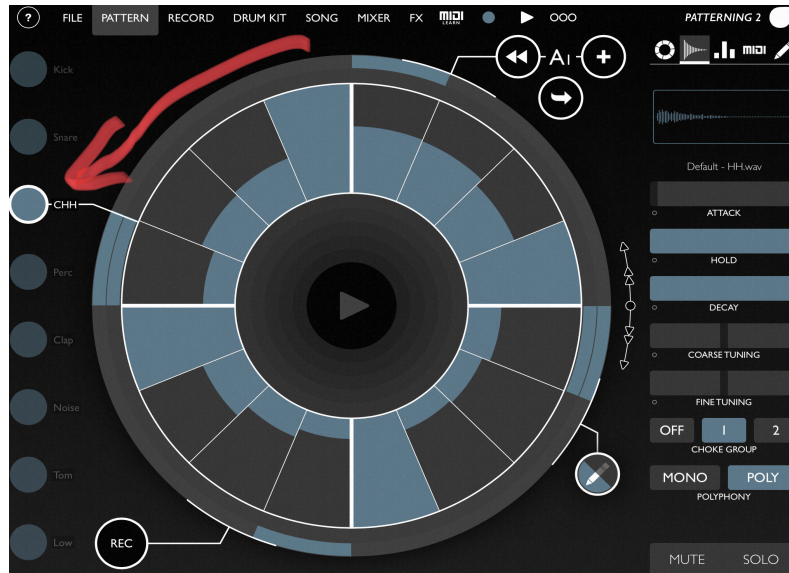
?
FILE PATTERN RECORD DRUM KIT SONG MIXER FX MIDI LEARN ▶ OOO
PATTERNING 2

Kick
Snare
CHH
Perc
Clap
Noise
Tom
Low

A1
+

REC

MIDI
Default - HH.wav
ATTACK
HOLD
DECAY
COARSE TUNING
FINE TUNING
OFF 1 2
CHOKE GROUP
MONO POLY
POLYPHONY
MUTE SOLO